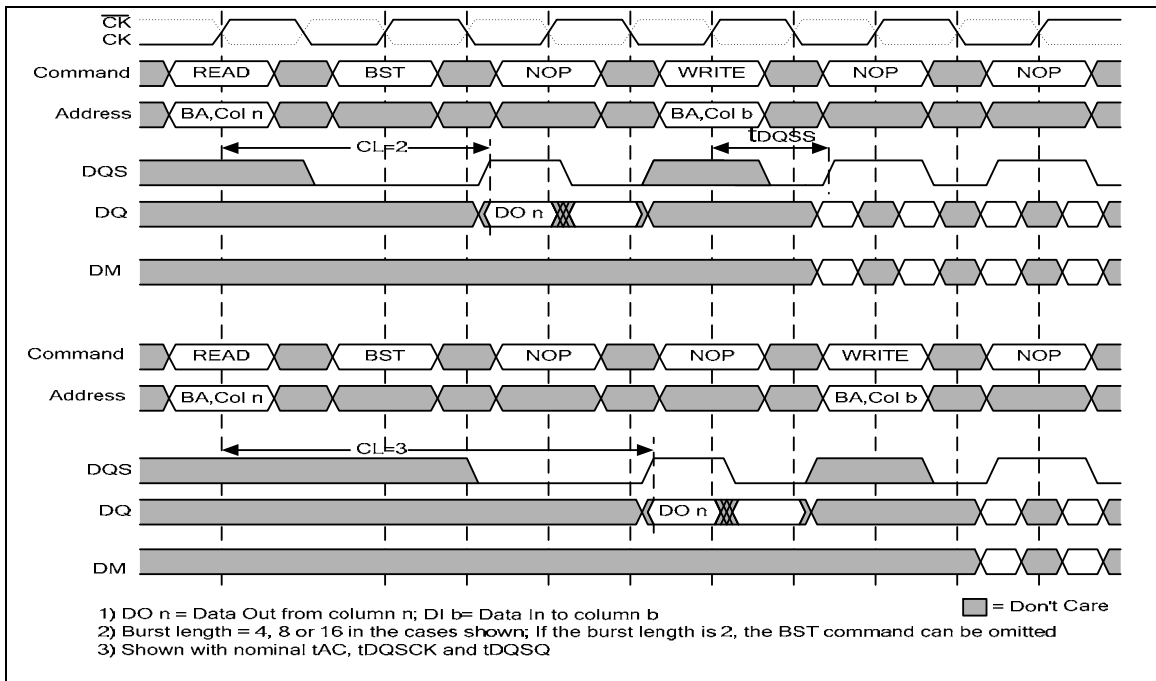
$\overline{CK}$
CK
Command READ BST NOP WRITE NOP NOP
Address BA,Col n BA,Col b
CL=2
$t_{DQSS}$
DQS
DQ DO n
DM

Command READ BST NOP NOP WRITE NOP
Address BA,Col n BA,Col b
CL=3
DQS
DQ DO n
DM

1) DO n = Data Out from column n; DI b= Data In to column b
= Don't Care
2) Burst length = 4, 8 or 16 in the cases shown; If the burst length is 2, the BST command can be omitted
3) Shown with nominal tAC, tDQSCK and tDQSQ